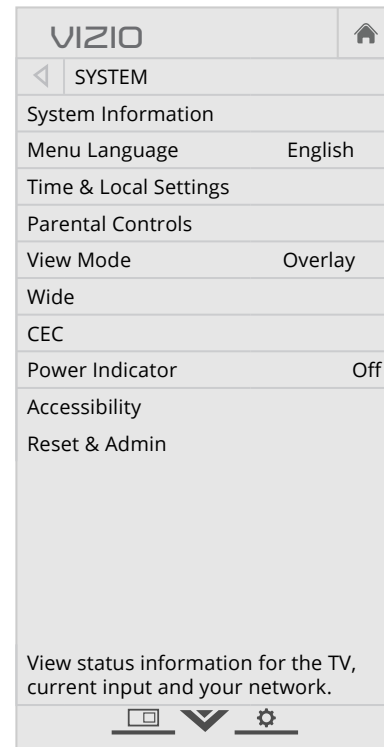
VIZIO

SYSTEM

System Information

Menu Language English

Time & Local Settings

Parental Controls

View Mode Overlay

Wide

CEC

Power Indicator Off

Accessibility

Reset & Admin

View status information for the TV, current input and your network.